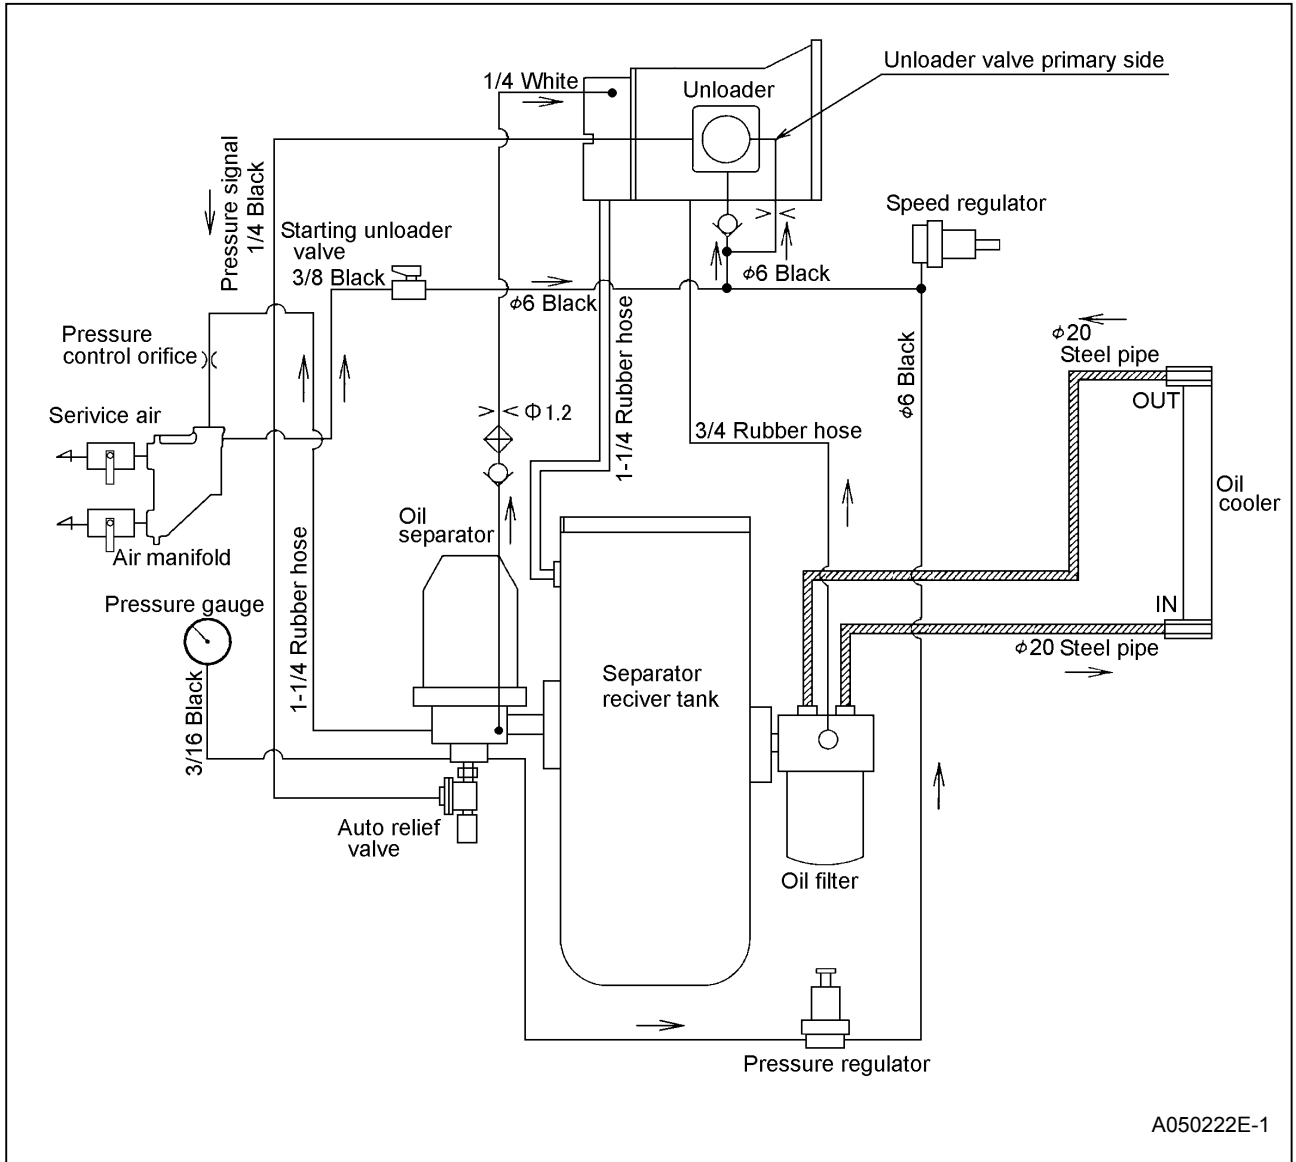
Unloader valve primary side
1/4 White
Unloader
Pressure signal 1/4 Black
Starting unloader valve
3/8 Black
Speed regulator
$\phi$6 Black
$\phi$6 Black
Pressure control orifice
Serivice air
Air manifold
$\Phi$1.2
1-1/4 Rubber hose
3/4 Rubber hose
$\phi$6 Black
$\phi$20 Steel pipe
OUT
Oil cooler
IN
$\phi$20 Steel pipe
Oil separator
Pressure gauge
1-1/4 Rubber hose
3/16 Black
Separator reciver tank
Auto relief valve
Oil filter
Pressure regulator
A050222E-1